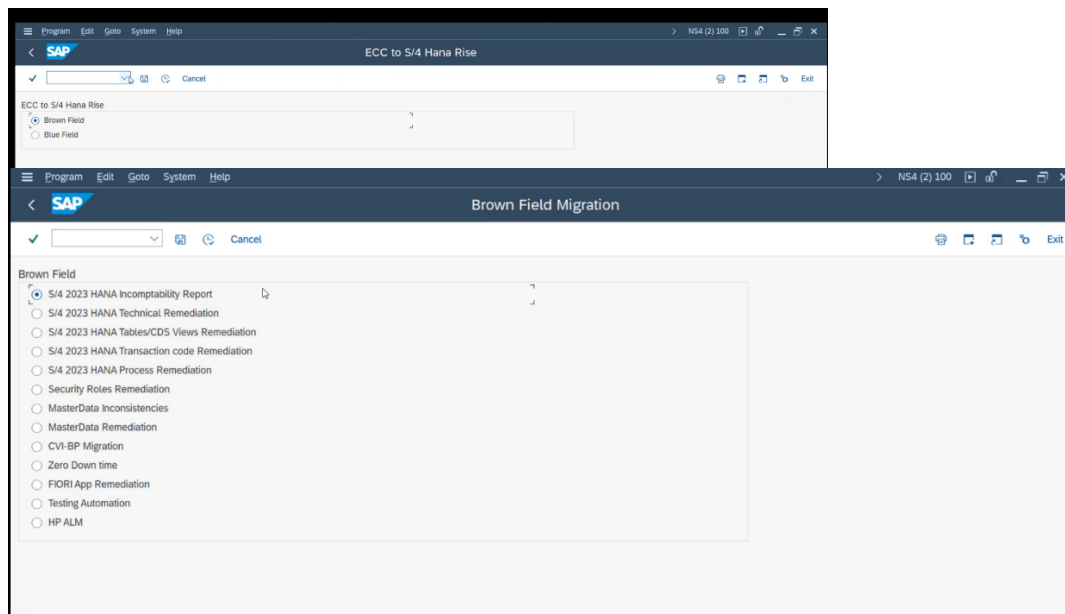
Program Edit Goto System Help
> NS4 (2) 100
SAP
ECC to S/4 Hana Rise
Cancel
Exit
ECC to S/4 Hana Rise
Brown Field
Blue Field

Program Edit Goto System Help
> NS4 (2) 100
SAP
Brown Field Migration
Cancel
Exit
Brown Field
S/4 2023 HANA Incomptability Report
S/4 2023 HANA Technical Remediation
S/4 2023 HANA Tables/CDS Views Remediation
S/4 2023 HANA Transaction code Remediation
S/4 2023 HANA Process Remediation
Security Roles Remediation
MasterData Inconsistencies
MasterData Remediation
CVI-BP Migration
Zero Down time
FIORI App Remediation
Testing Automation
HP ALM